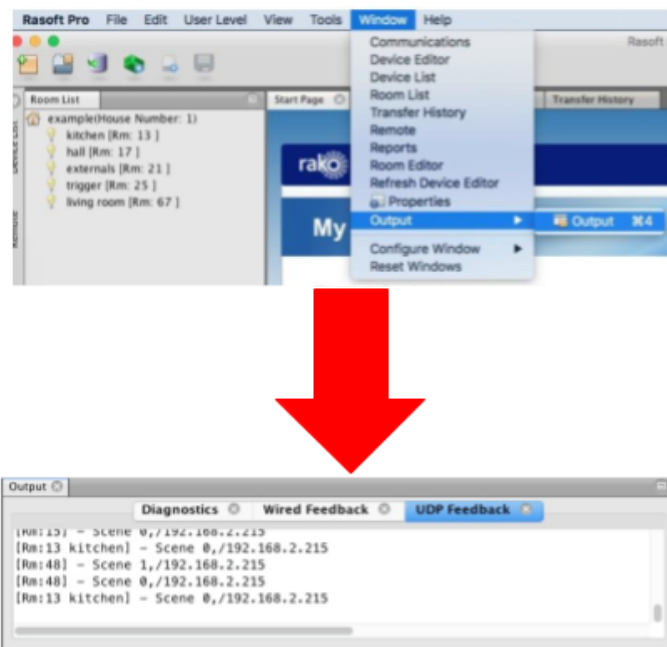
Rasoft Pro File Edit User Level View Tools Window Help

Rasoft

Device List

Remote

Room List

example(House Number: 1)
kitchen [Rm: 13 ]
hall [Rm: 17 ]
externals [Rm: 21 ]
trigger [Rm: 25 ]
living room [Rm: 67 ]

Start Page

Transfer History

rako

My

Communications
Device Editor
Device List
Room List
Transfer History
Remote
Reports
Room Editor
Refresh Device Editor
Properties
Output
Configure Window
Reset Windows

Output ⌘4

Output

Diagnostics Wired Feedback UDP Feedback

[Rm:15] - Scene 0,/192.168.2.215
[Rm:13 kitchen] - Scene 0,/192.168.2.215
[Rm:48] - Scene 1,/192.168.2.215
[Rm:48] - Scene 0,/192.168.2.215
[Rm:13 kitchen] - Scene 0,/192.168.2.215